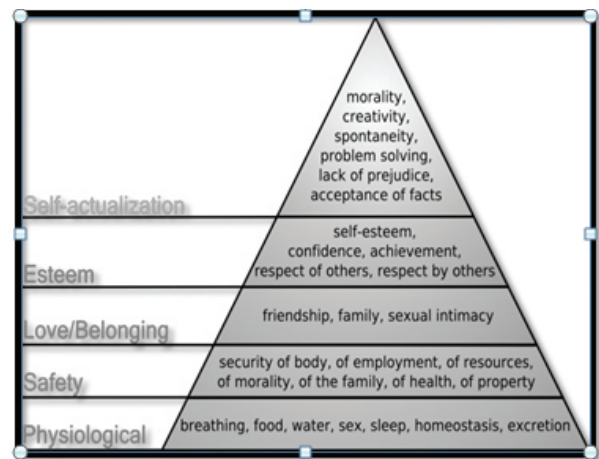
morality, creativity, spontaneity, problem solving, lack of prejudice, acceptance of facts

Self-actualization

self-esteem, confidence, achievement, respect of others, respect by others

Esteem

friendship, family, sexual intimacy

Love/Belonging

security of body, of employment, of resources, of morality, of the family, of health, of property

Safety

breathing, food, water, sex, sleep, homeostasis, excretion

Physiological